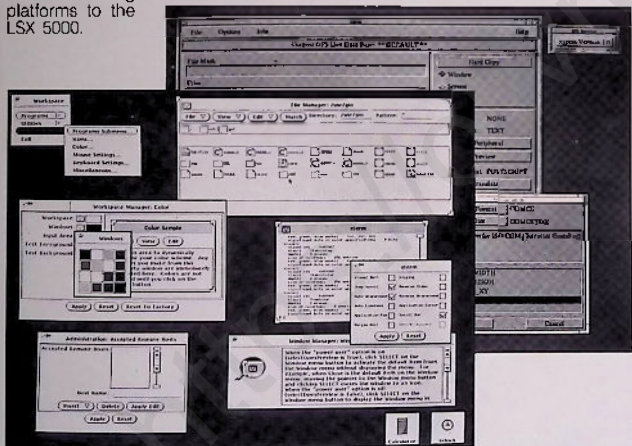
platforms to the LSX 5000.

File Options Info Help

Workspace

Programs Submenu...

Color...

Mouse Settings...

Keyboard Settings...

Miscellaneous...

File Manager

File View Edit Match

Workspace Manager: Color

Color Sample

Windows

Apply Reset Reset to Factory

Administration: Accepted Remote Hosts

Accepted Remote Hosts

Host Name:

Insert Delete Apply Edit

Apply Reset

Window Manager

Print Preview

NONE

TEXT

Cancel

Calculator

Clock

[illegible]